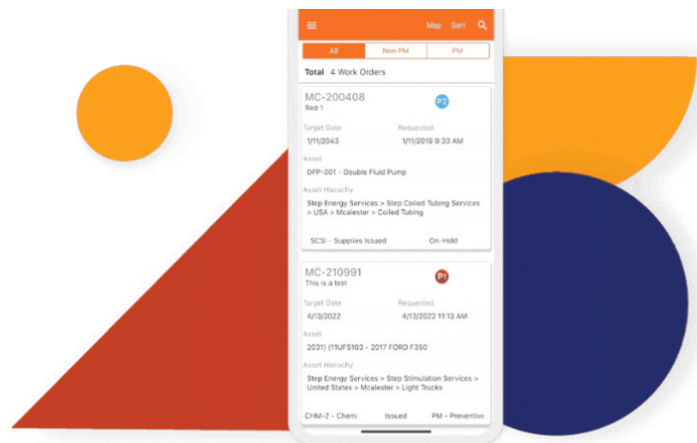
Map Sort

All Non PM PM

Total 4 Work Orders

MC-200408
Red 1
P2

Target Date
1/11/2043

Requested
1/11/2019 9:33 AM

Asset
DFP-001 - Double Fluid Pump

Asset Hierachy
Step Energy Services > Step Coiled Tubing Services > USA > Mcalester > Coiled Tubing

SCSI - Supplies Issued
On-Hold

MC-210991
This is a test
P1

Target Date
4/13/2022

Requested
4/13/2022 11:13 AM

Asset
2031) (11UFS103 - 2017 FORD F350

Asset Hierachy
Step Energy Services > Step Stimulation Services > United States > Mcalester > Light Trucks

CHM-2 - Chem
Issued
PM - Preventive